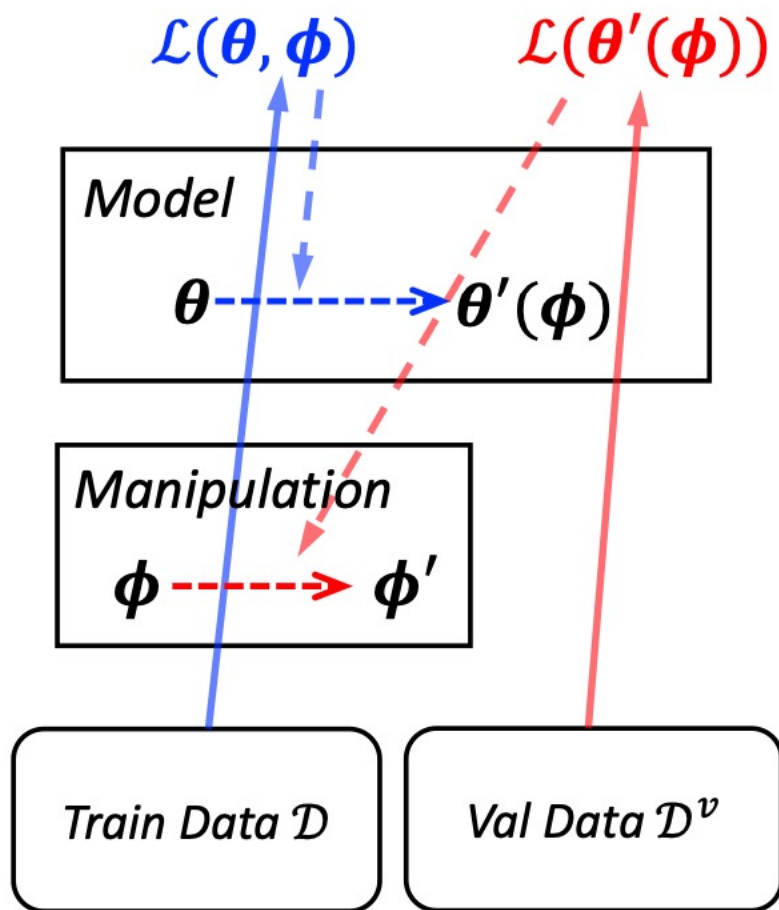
$\mathcal{L}(\boldsymbol{\theta}, \boldsymbol{\phi})$

$\mathcal{L}(\boldsymbol{\theta}'(\boldsymbol{\phi}))$

Model

$\boldsymbol{\theta}$

$\boldsymbol{\theta}'(\boldsymbol{\phi})$

Manipulation

$\boldsymbol{\phi}$

$\boldsymbol{\phi}'$

Train Data $\mathcal{D}$

Val Data $\mathcal{D}^v$